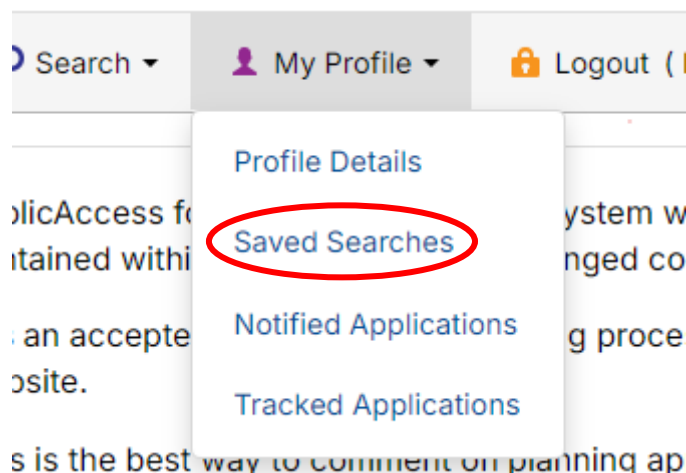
Search ▾ My Profile ▾ Logout ( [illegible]

Profile Details

Saved Searches

Notified Applications

Tracked Applications

plicAccess fo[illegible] ystem w
ntained withi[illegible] nged co

s an accepte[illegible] g proce
bsite.

s is the best way to comment on planning ap